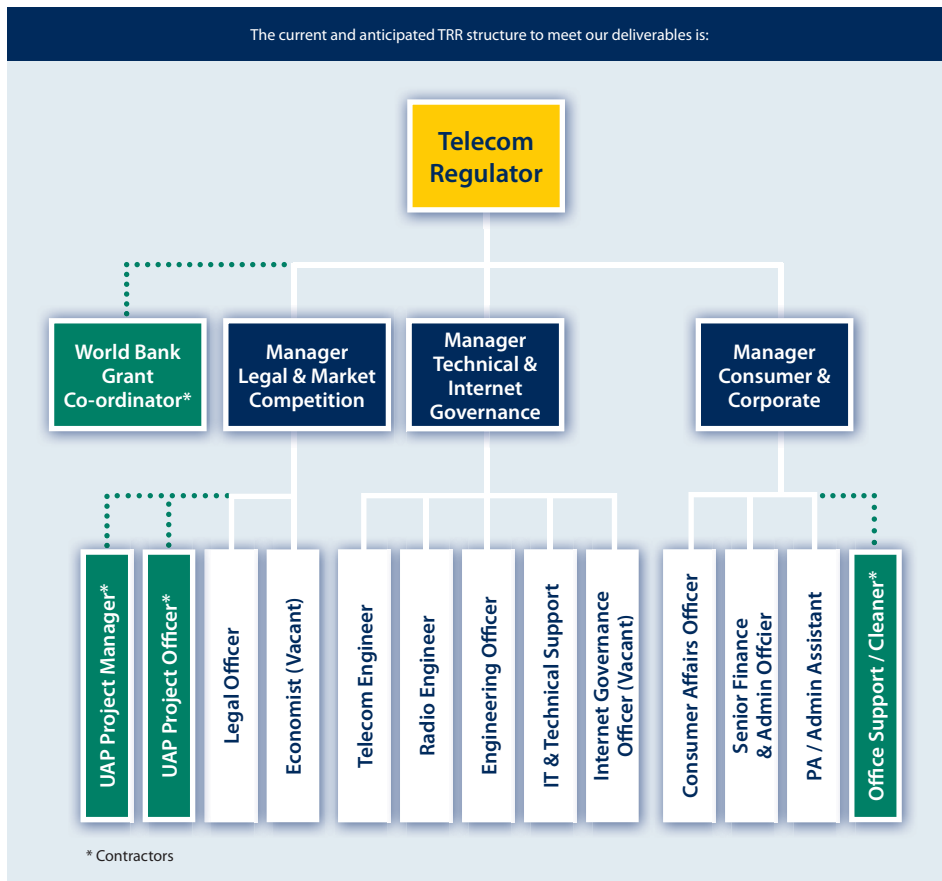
The current and anticipated TRR structure to meet our deliverables is:

Telecom Regulator

World Bank Grant Co-ordinator*

Manager Legal & Market Competition

Manager Technical & Internet Governance

Manager Consumer & Corporate

UAP Project Manager*

UAP Project Officer*

Legal Officer

Economist (Vacant)

Telecom Engineer

Radio Engineer

Engineering Officer

IT & Technical Support

Internet Governance Officer (Vacant)

Consumer Affairs Officer

Senior Finance & Admin Offcier

PA / Admin Assistant

Office Support / Cleaner*

* Contractors